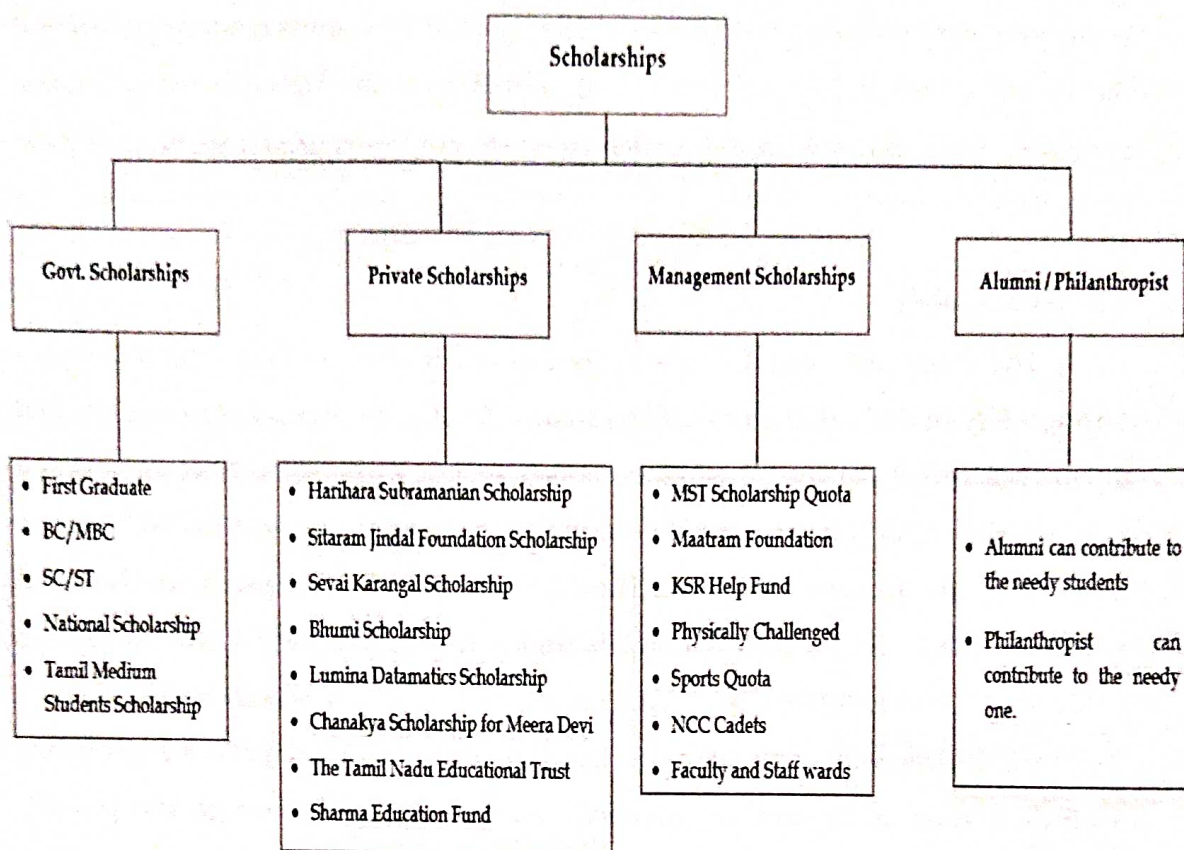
Scholarships

Govt. Scholarships

Private Scholarships

Management Scholarships

Alumni / Philanthropist

- First Graduate
- BC/MBC
- SC/ST
- National Scholarship
- Tamil Medium Students Scholarship

- Harihara Subramanian Scholarship
- Sitaram Jindal Foundation Scholarship
- Sevai Karangal Scholarship
- Bhumi Scholarship
- Lumina Datamatics Scholarship
- Chanakya Scholarship for Meera Devi
- The Tamil Nadu Educational Trust
- Sharma Education Fund

- MST Scholarship Quota
- Maatram Foundation
- KSR Help Fund
- Physically Challenged
- Sports Quota
- NCC Cadets
- Faculty and Staff wards

- Alumni can contribute to the needy students
- Philanthropist can contribute to the needy one.